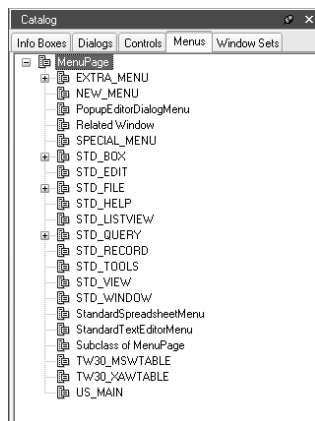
Catalog

Info Boxes | Dialogs | Controls | Menus | Window Sets

MenuPage
EXTRA_MENU
NEW_MENU
PopupEditorDialogMenu
Related Window
SPECIAL_MENU
STD_BOX
STD_EDIT
STD_FILE
STD_HELP
STD_LISTVIEW
STD_QUERY
STD_RECORD
STD_TOOLS
STD_VIEW
STD_WINDOW
StandardSpreadsheetMenu
StandardTextEditorMenu
Subclass of MenuPage
TW30_MSWTABLE
TW30_XAWTABLE
US_MAIN